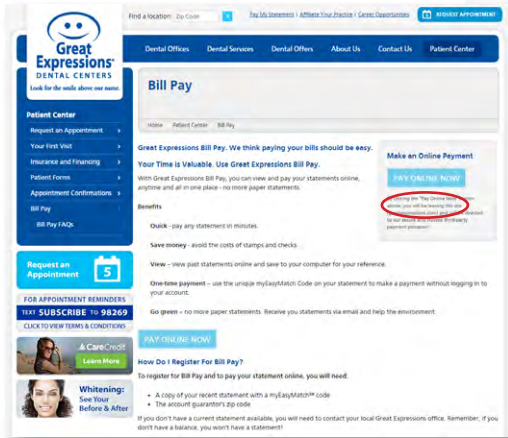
Great Expressions® DENTAL CENTERS
Look for the smile above our name.

Find a location: Zip Code »

Pay My Statement | Affiliate Your Practice | Career Opportunities

REQUEST APPOINTMENT

Dental Offices | Dental Services | Dental Offers | About Us | Contact Us | Patient Center

Patient Center
Request an Appointment
Your First Visit
Insurance and Financing
Patient Forms
Appointment Confirmations
Bill Pay
Bill Pay FAQs

Request an Appointment 5

FOR APPOINTMENT REMINDERS
TEXT SUBSCRIBE TO 98269
CLICK TO VIEW TERMS & CONDITIONS

CareCredit
Learn More

Whitening:
See Your Before & After

Bill Pay

Home | Patient Center | Bill Pay

Great Expressions Bill Pay. We think paying your bills should be easy.

Your Time is Valuable. Use Great Expressions Bill Pay.

With Great Expressions Bill Pay, you can view and pay your statements online, anytime and all in one place - no more paper statements.

Benefits

Quick - pay any statement in minutes.

Save money - avoid the costs of stamps and checks.

View - view past statements online and save to your computer for your reference.

One-time payment - use the unique myEasyMatch Code on your statement to make a payment without logging in to your account.

Go green - no more paper statements. Receive you statements via email and help the environment.

PAY ONLINE NOW

How Do I Register For Bill Pay?

To register for Bill Pay and to pay your statement online, you will need:

• A copy of your recent statement with a myEasyMatch℠ code
• The account guarantor's zip code

If you don't have a current statement available, you will need to contact your local Great Expressions office. Remember, if you don't have a balance, you won't have a statement!

Make an Online Payment

PAY ONLINE NOW

By clicking the "Pay Online Now" button above, you will be leaving this site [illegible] Great Expressions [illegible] directed to our secure and trusted third-party payment processor.